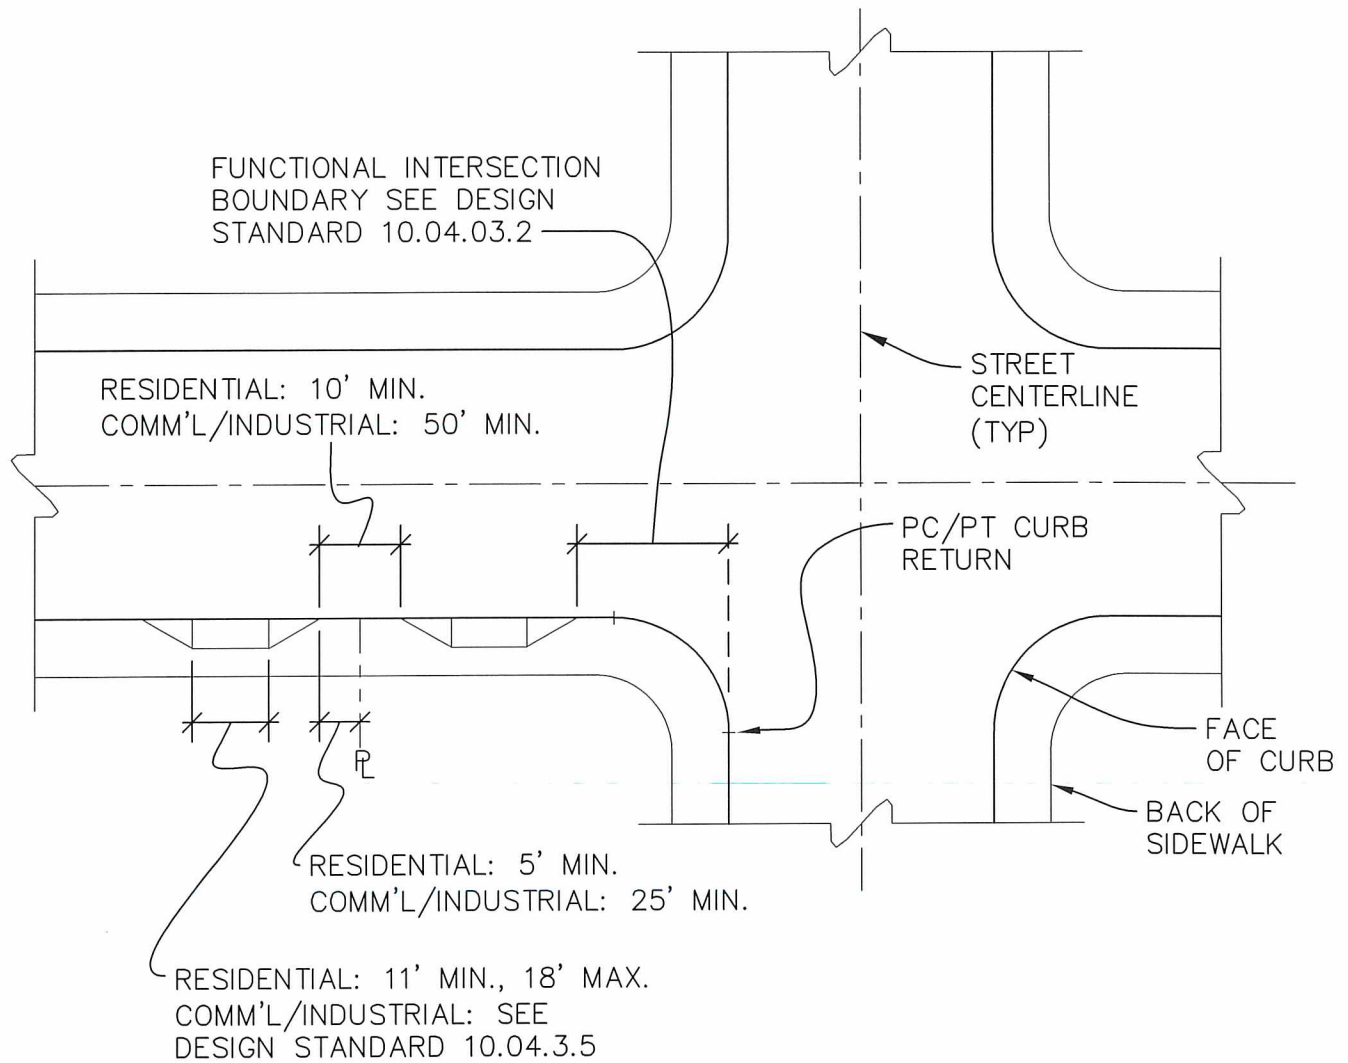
FUNCTIONAL INTERSECTION BOUNDARY SEE DESIGN STANDARD 10.04.03.2

RESIDENTIAL: 10' MIN.
COMM'L/INDUSTRIAL: 50' MIN.

STREET CENTERLINE (TYP)

PC/PT CURB RETURN

P L

FACE OF CURB

BACK OF SIDEWALK

RESIDENTIAL: 5' MIN.
COMM'L/INDUSTRIAL: 25' MIN.

RESIDENTIAL: 11' MIN., 18' MAX.
COMM'L/INDUSTRIAL: SEE DESIGN STANDARD 10.04.3.5